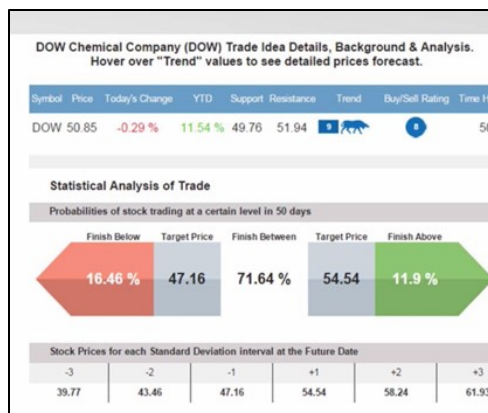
DOW Chemical Company (DOW) Trade Idea Details, Background & Analysis. Hover over "Trend" values to see detailed prices forecast.

| Symbol | Price | Today's Change | YTD | Support | Resistance | Trend | Buy/Sell Rating | Time H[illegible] |
|---|---|---|---|---|---|---|---|---|
| DOW | 50.85 | -0.29 % | 11.54 % | 49.76 | 51.94 | 9 | 0 | 5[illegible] |

Statistical Analysis of Trade

Probabilities of stock trading at a certain level in 50 days

| Finish Below | Target Price | Finish Between | Target Price | Finish Above |
|---|---|---|---|---|
| 16.46 % | 47.16 | 71.64 % | 54.54 | 11.9 % |

Stock Prices for each Standard Deviation interval at the Future Date

| -3 | -2 | -1 | +1 | +2 | +3 |
|---|---|---|---|---|---|
| 39.77 | 43.46 | 47.16 | 54.54 | 58.24 | 61.9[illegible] |